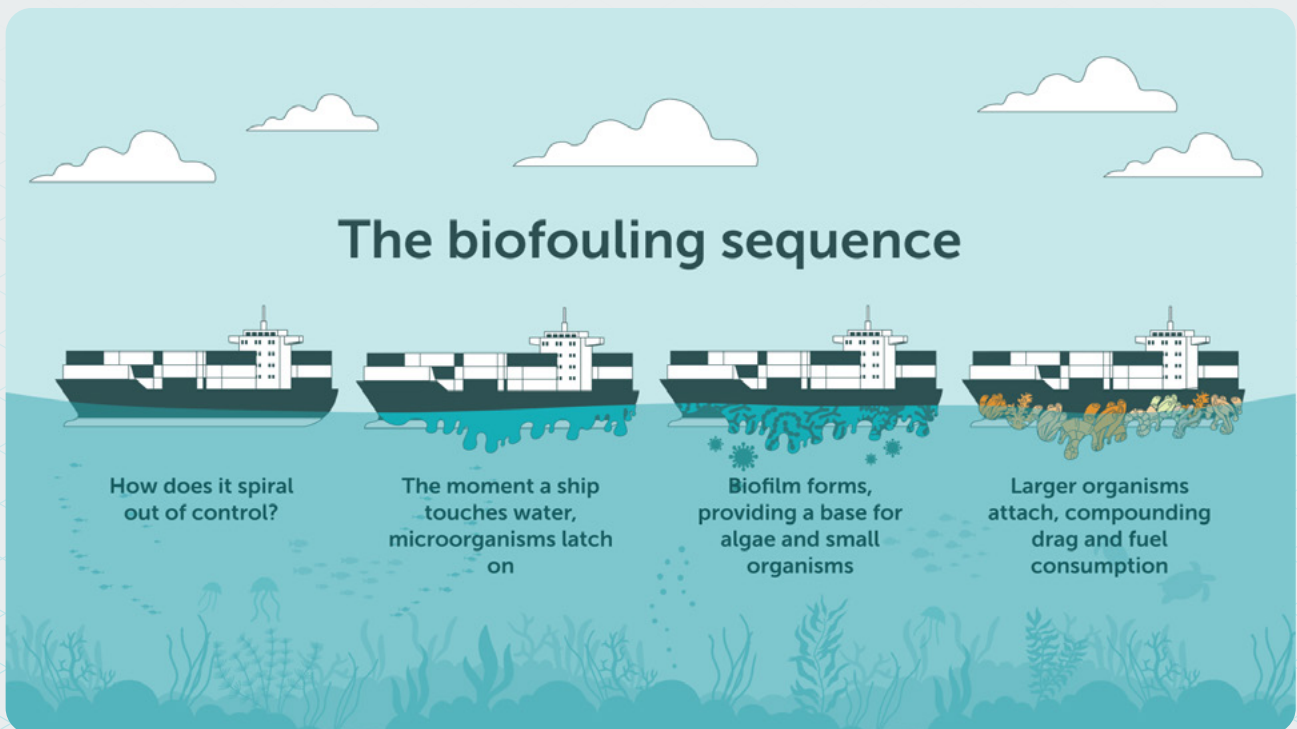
The biofouling sequence

How does it spiral out of control?

The moment a ship touches water, microorganisms latch on

Biofilm forms, providing a base for algae and small organisms

Larger organisms attach, compounding drag and fuel consumption